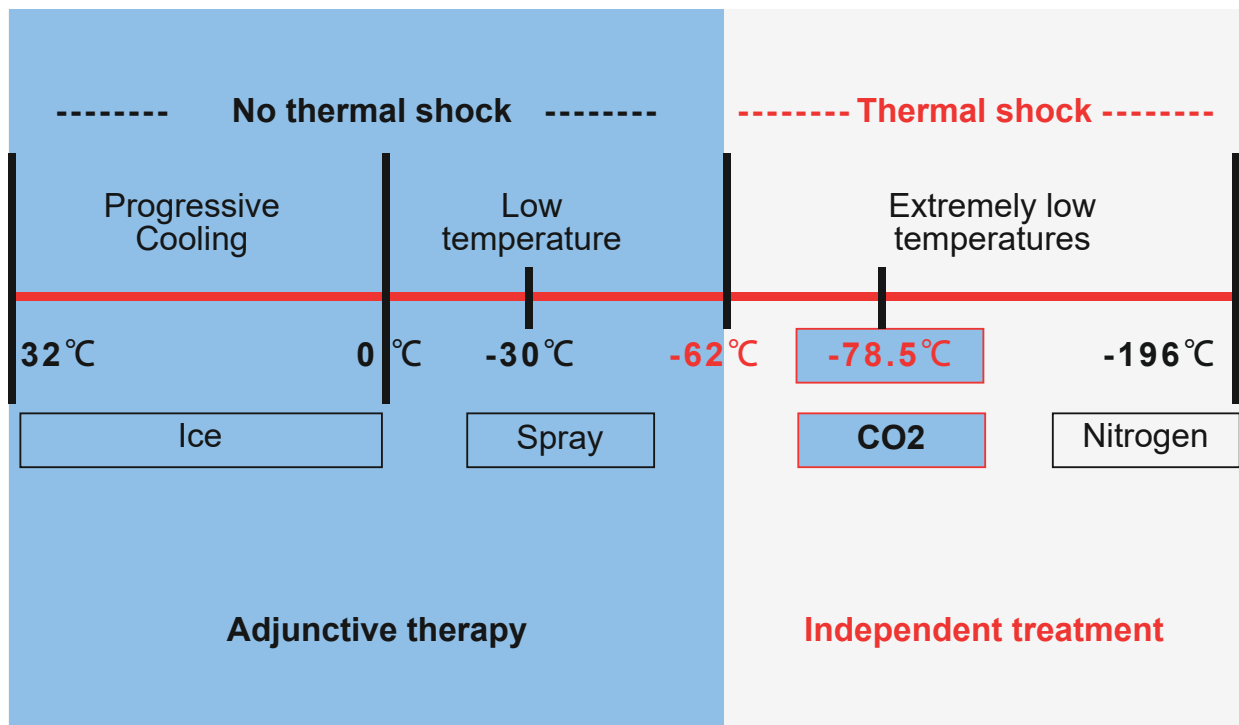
-------- No thermal shock --------

-------- Thermal shock --------

Progressive Cooling

Low temperature

Extremely low temperatures

32℃

0℃

-30℃

-62℃

-78.5℃

-196℃

Ice

Spray

CO2

Nitrogen

Adjunctive therapy

Independent treatment